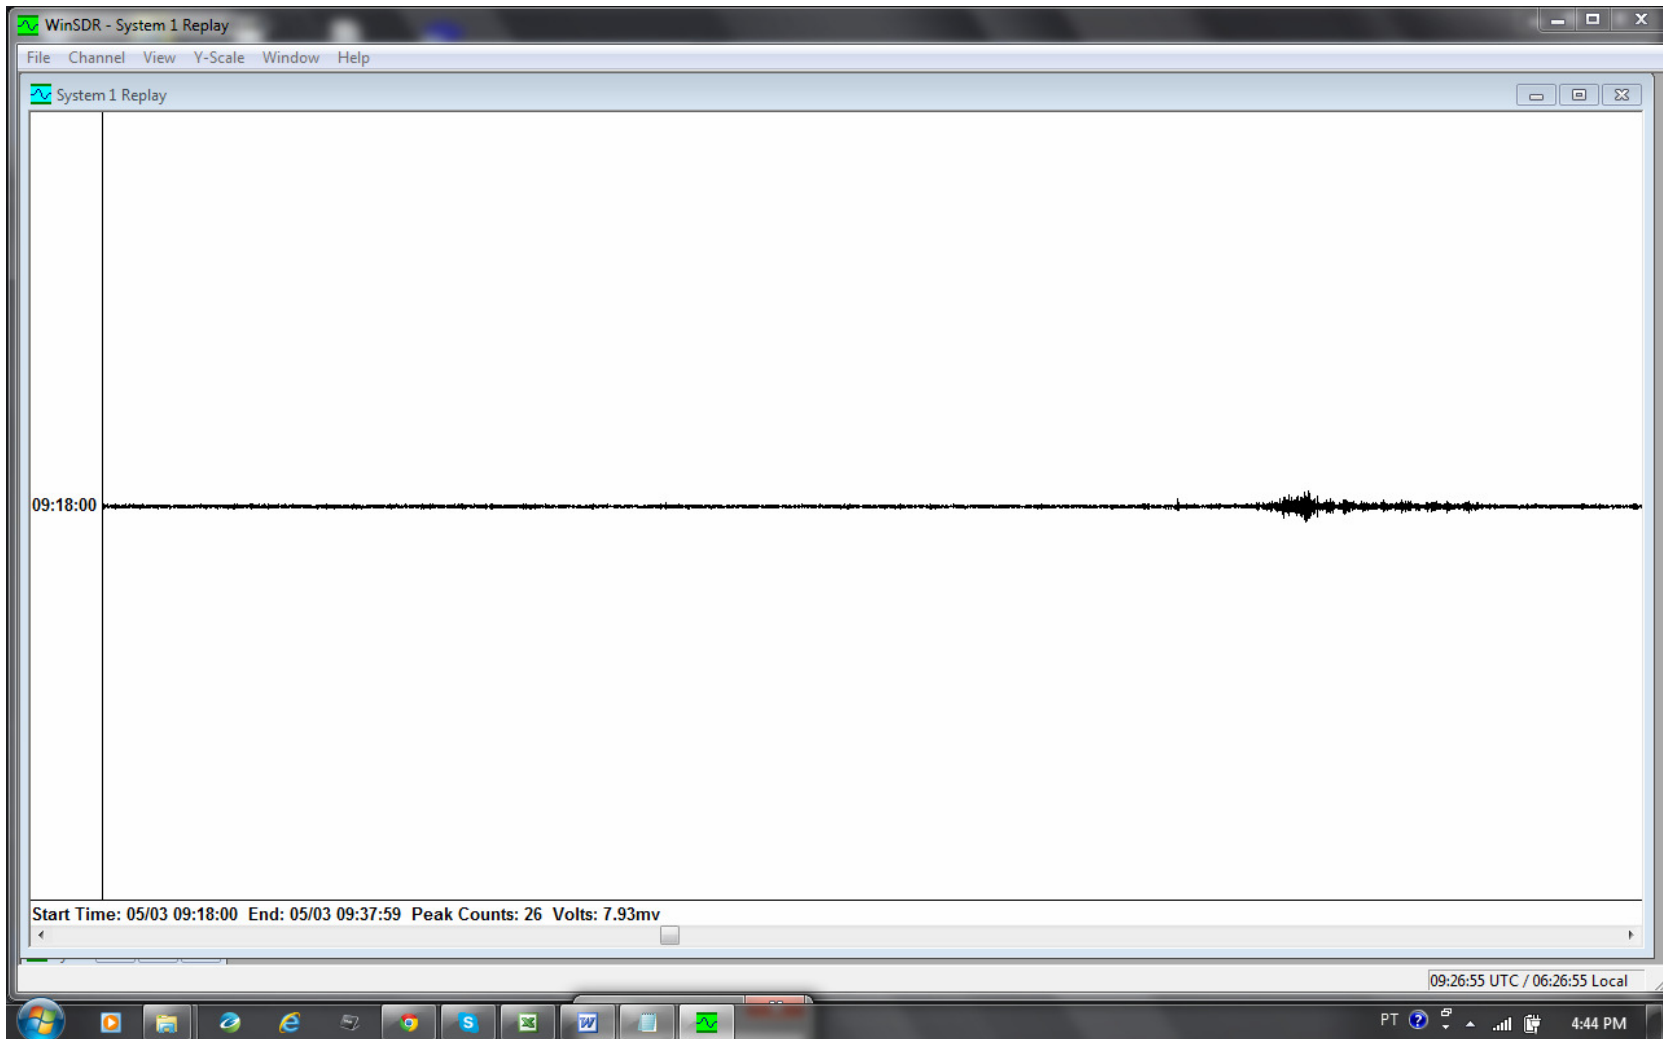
WinSDR - System 1 Replay

File Channel View Y-Scale Window Help

System 1 Replay

09:18:00

Start Time: 05/03 09:18:00 End: 05/03 09:37:59 Peak Counts: 26 Volts: 7.93mv

09:26:55 UTC / 06:26:55 Local

PT

4:44 PM